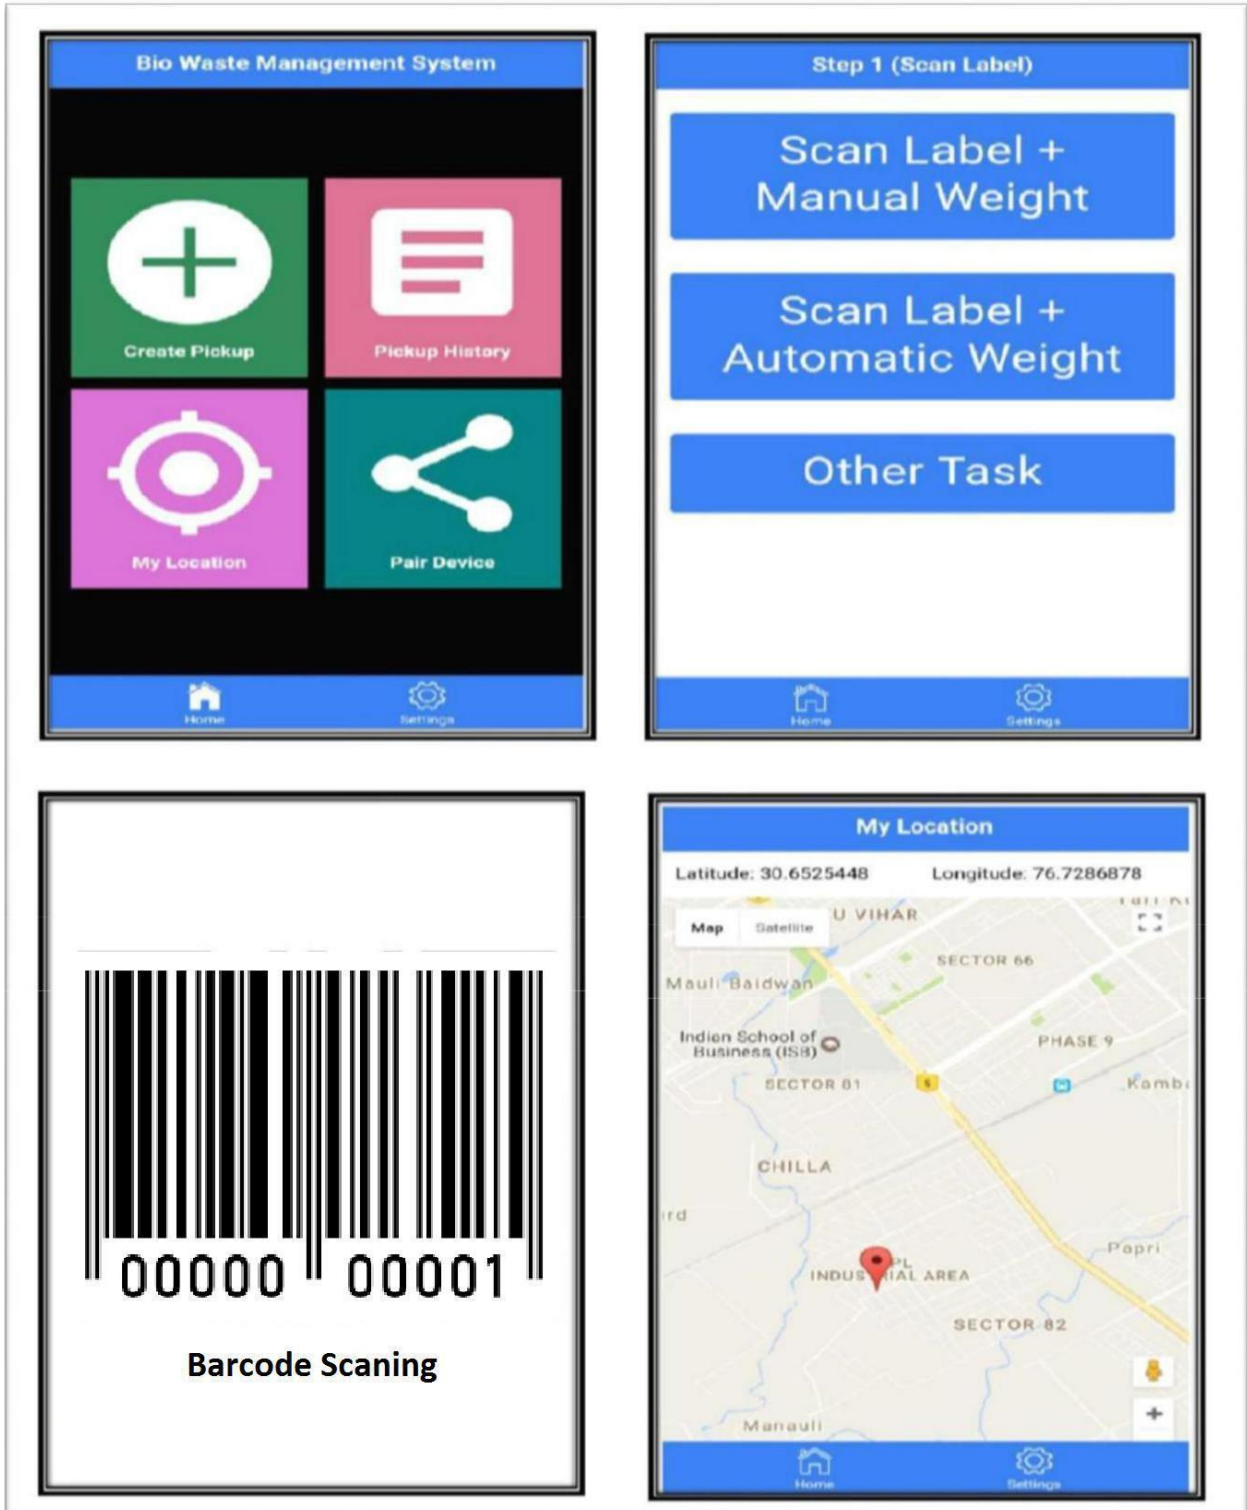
Bio Waste Management System

Create Pickup

Pickup History

My Location

Pair Device

Home

Settings

Step 1 (Scan Label)

Scan Label + Manual Weight

Scan Label + Automatic Weight

Other Task

Home

Settings

00000 00001

Barcode Scaning

My Location

Latitude: 30.6525448

Longitude: 76.7286878

Map

Satellite

U VIHAR

SECTOR 66

Mauli Baidwan

Indian School of Business (ISB)

PHASE 9

SECTOR 81

Kamb

CHILLA

rd

Papri

INDUS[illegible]IAL AREA

SECTOR 82

Manauli

Home

Settings